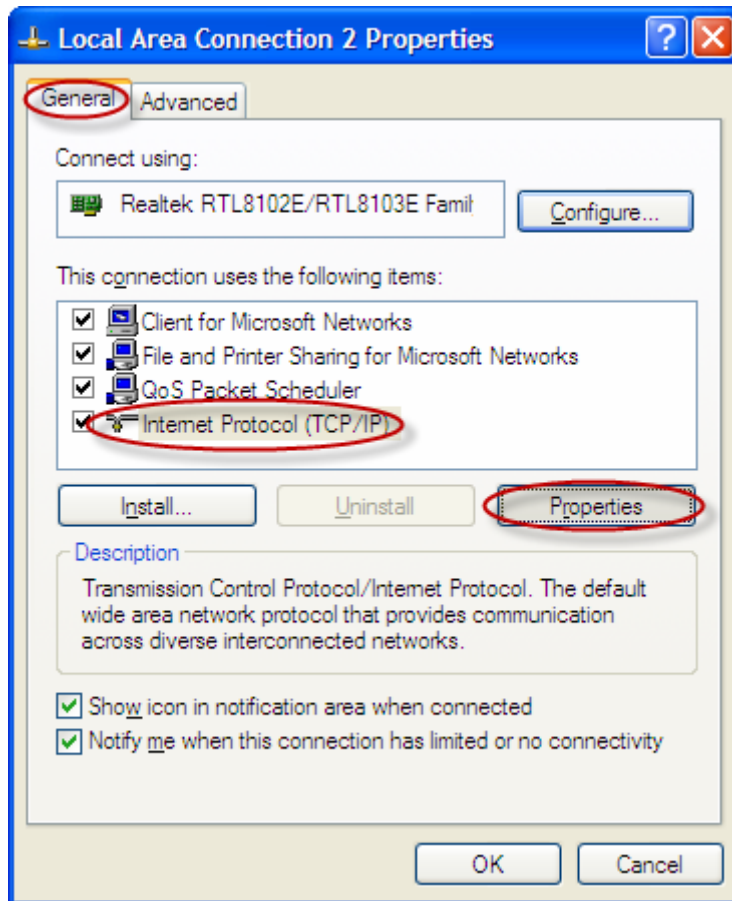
Local Area Connection 2 Properties

?

General

Advanced

Connect using:

Realtek RTL8102E/RTL8103E Famil

Configure...

This connection uses the following items:

Client for Microsoft Networks

File and Printer Sharing for Microsoft Networks

QoS Packet Scheduler

Internet Protocol (TCP/IP)

Install...

Uninstall

Properties

Description

Transmission Control Protocol/Internet Protocol. The default wide area network protocol that provides communication across diverse interconnected networks.

Show icon in notification area when connected

Notify me when this connection has limited or no connectivity

OK

Cancel